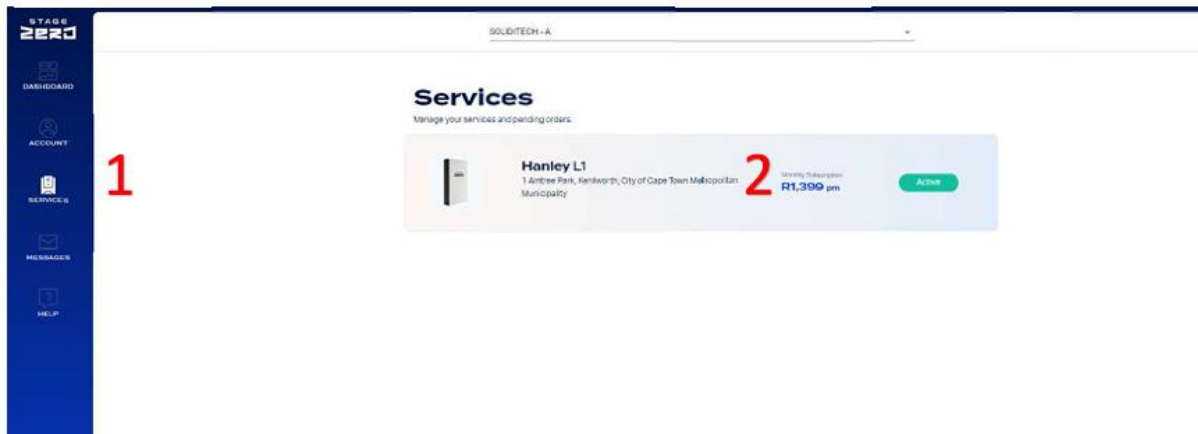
STAGE
ZERO

DASHBOARD

ACCOUNT

SERVICES

MESSAGES

HELP

1

SOLIDITECH - A

Services
Manage your services and pending orders.

Hanley L1
1 Aintree Park, Kenilworth, City of Cape Town Metropolitan Municipality

2

Monthly Subscription
R1,399 pm

Active